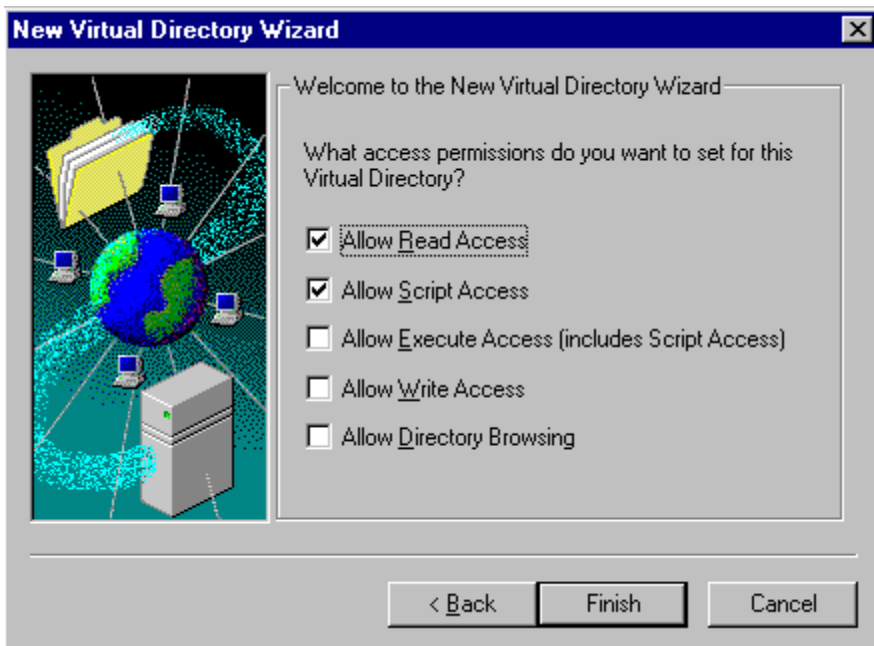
New Virtual Directory Wizard

Welcome to the New Virtual Directory Wizard

What access permissions do you want to set for this Virtual Directory?

☑ Allow Read Access

☑ Allow Script Access

☐ Allow Execute Access (includes Script Access)

☐ Allow Write Access

☐ Allow Directory Browsing

< Back | Finish | Cancel